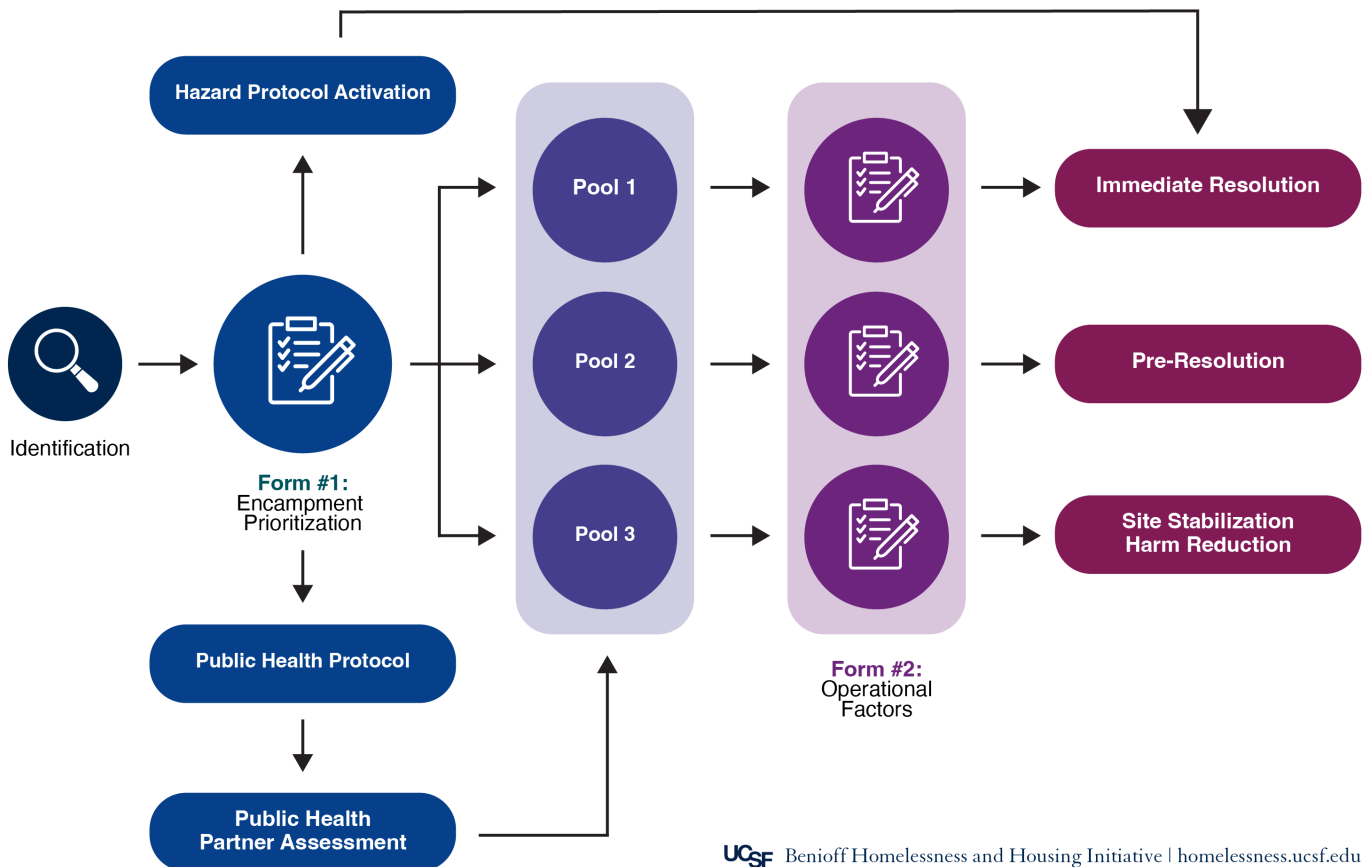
Hazard Protocol Activation

Identification

Form #1:
Encampment Prioritization

Public Health Protocol

Public Health Partner Assessment

Pool 1

Pool 2

Pool 3

Form #2:
Operational Factors

Immediate Resolution

Pre-Resolution

Site Stabilization Harm Reduction

UCSF Benioff Homelessness and Housing Initiative | homelessness.ucsf.edu